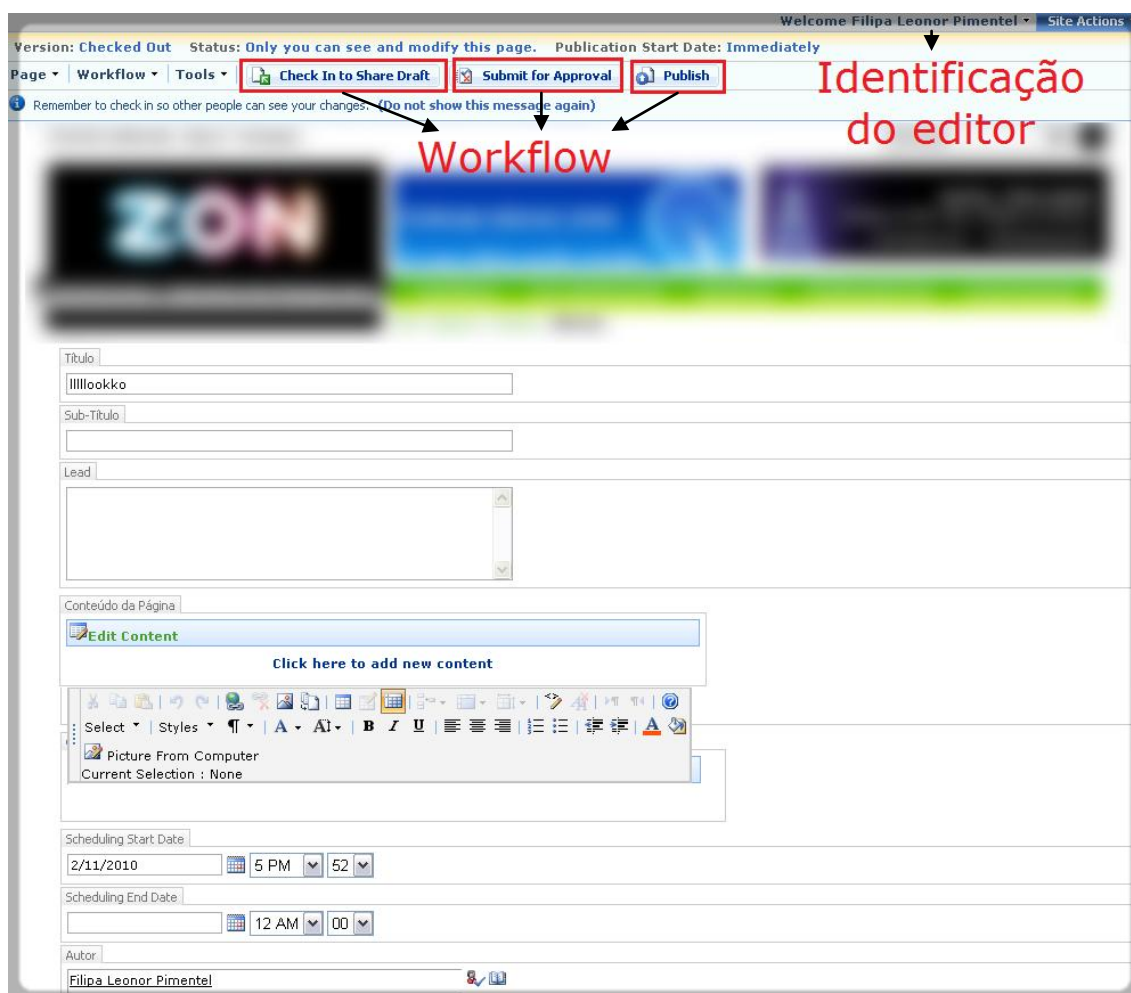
Welcome Filipa Leonor Pimentel ▾ Site Actions

Version: Checked Out Status: Only you can see and modify this page. Publication Start Date: Immediately

Page ▾ Workflow ▾ Tools ▾ Check In to Share Draft Submit for Approval Publish

Identificação do editor

Remember to check in so other people can see your changes. (Do not show this message again)

Workflow

Título

lllllookko

Sub-Título

Lead

Conteúdo da Página

Edit Content

Click here to add new content

Select ▾ Styles ▾ ¶ ▾ A ▾ A ▾ B I U

Picture From Computer

Current Selection : None

Scheduling Start Date

2/11/2010 5 PM 52

Scheduling End Date

12 AM 00

Autor

Filipa Leonor Pimentel